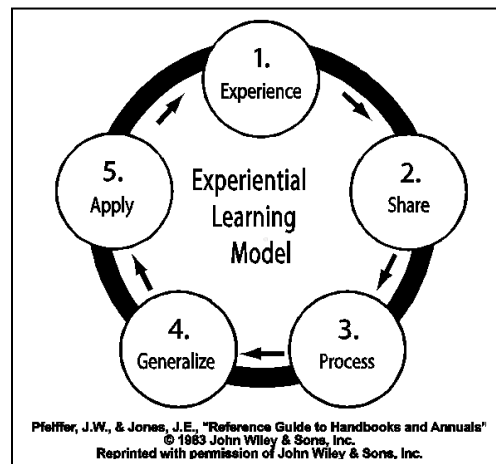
1.
Experience

2.
Share

3.
Process

4.
Generalize

5.
Apply

Experiential Learning Model

Pfeiffer, J.W., & Jones, J.E., "Reference Guide to Handbooks and Annuals"
© 1983 John Wiley & Sons, Inc.
Reprinted with permission of John Wiley & Sons, Inc.